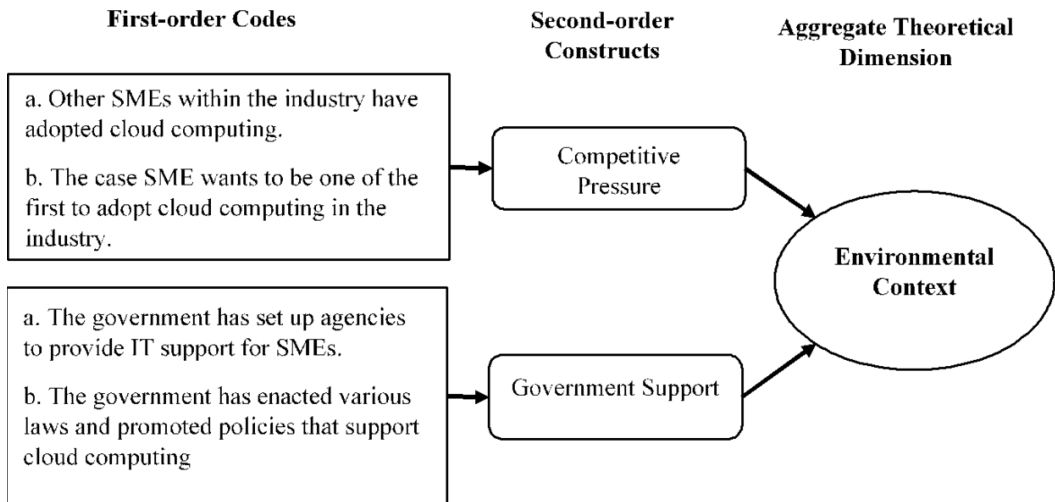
First-order Codes

Second-order Constructs

Aggregate Theoretical Dimension

a. Other SMEs within the industry have adopted cloud computing.

b. The case SME wants to be one of the first to adopt cloud computing in the industry.

Competitive Pressure

Environmental Context

a. The government has set up agencies to provide IT support for SMEs.

b. The government has enacted various laws and promoted policies that support cloud computing

Government Support